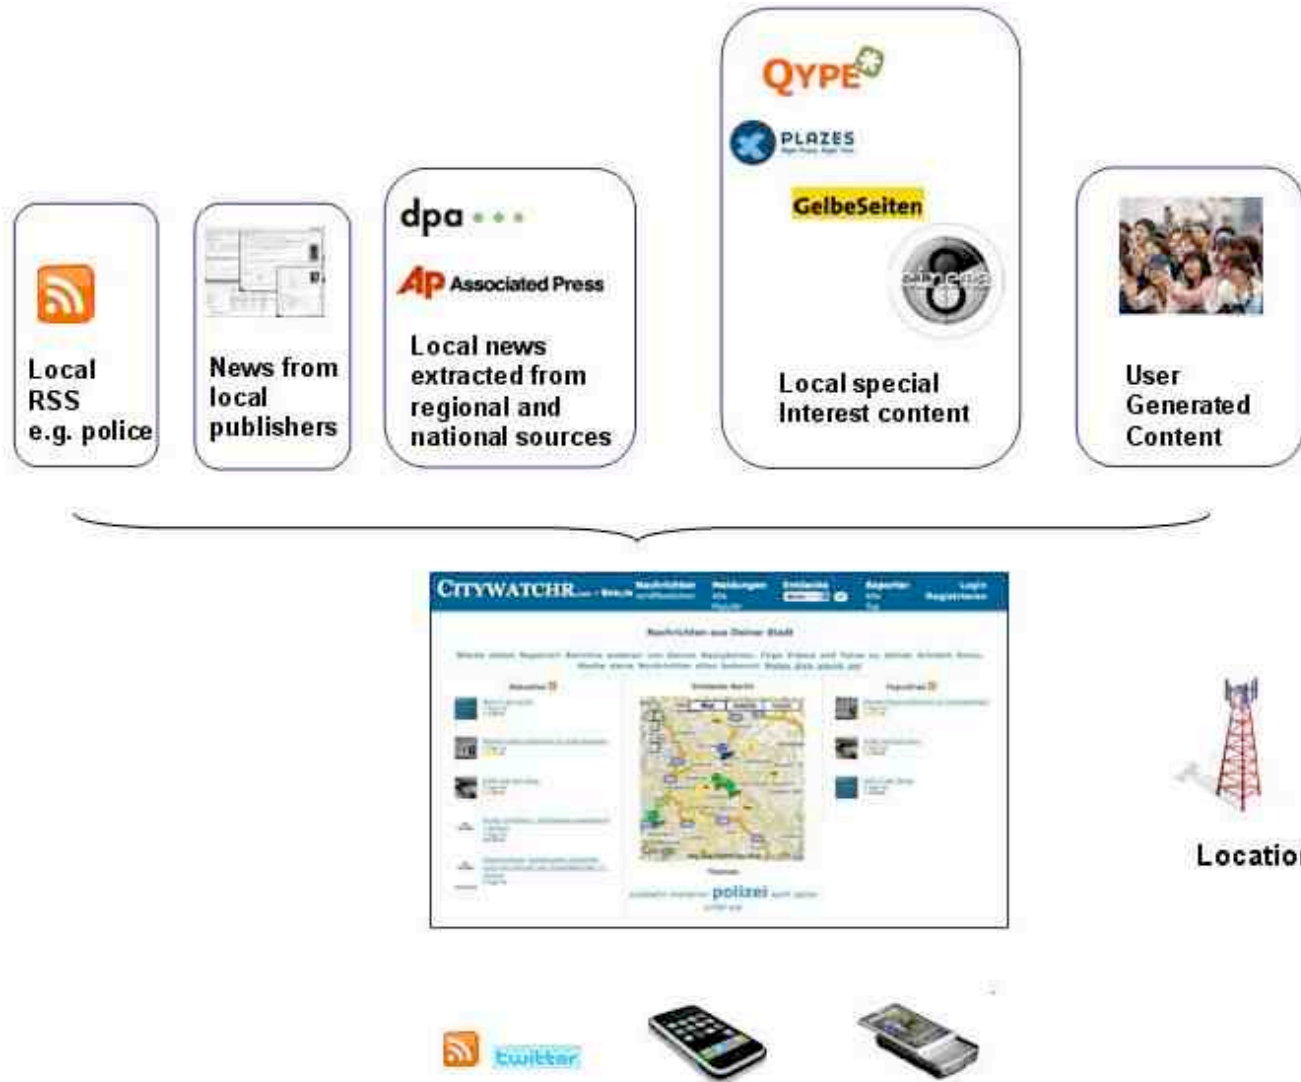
Local RSS e.g. police

News from local publishers

dpa

AP Associated Press

Local news extracted from regional and national sources

QYPE

PLAZES

GelbeSeiten

cinema

Local special Interest content

User Generated Content

CITYWATCHR

Nachrichten aus Deiner Stadt

polizei

Locatio

twitter